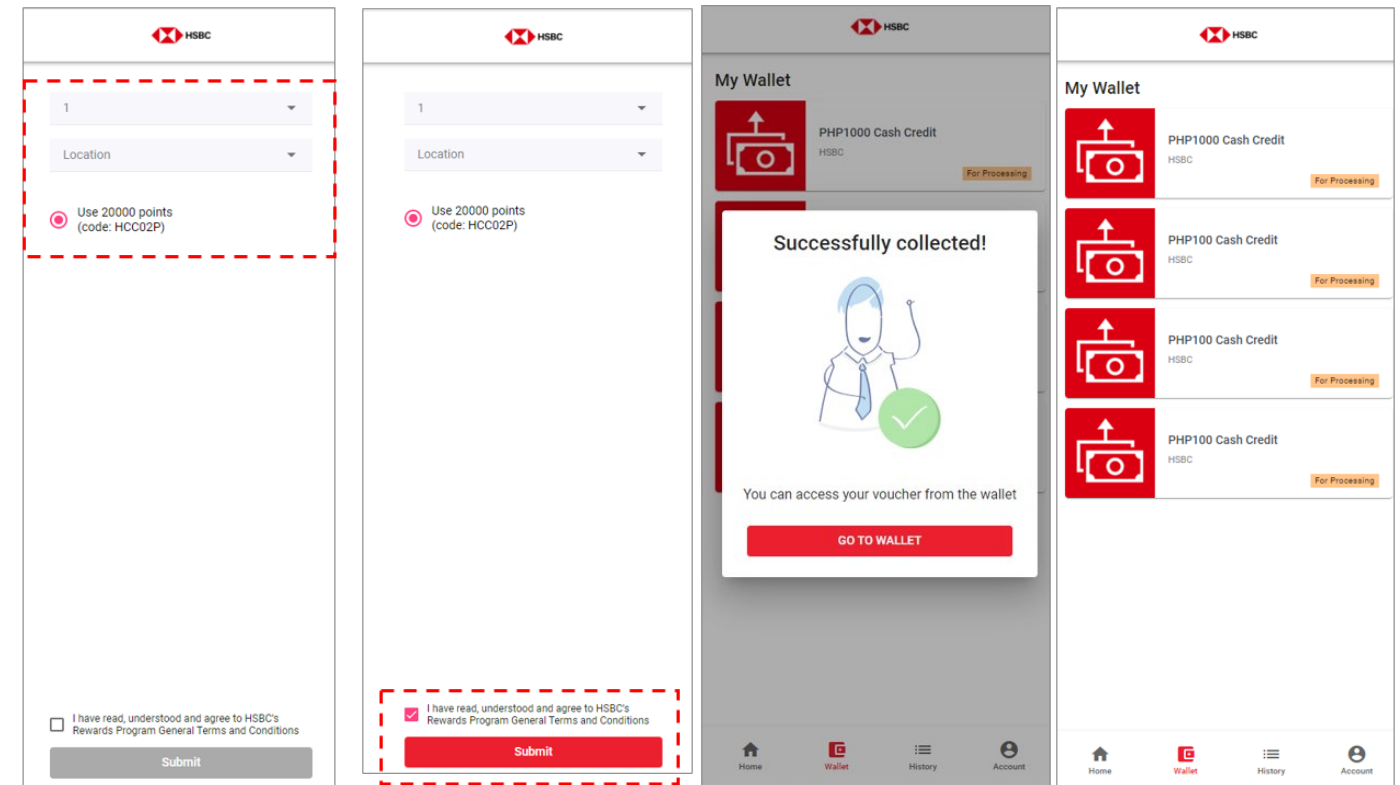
HSBC

1

Location

Use 20000 points
(code: HCC02P)

I have read, understood and agree to HSBC's Rewards Program General Terms and Conditions

Submit

HSBC

1

Location

Use 20000 points
(code: HCC02P)

I have read, understood and agree to HSBC's Rewards Program General Terms and Conditions

Submit

HSBC

My Wallet

PHP1000 Cash Credit
HSBC
For Processing

Successfully collected!

You can access your voucher from the wallet

GO TO WALLET

Home
Wallet
History
Account

HSBC

My Wallet

PHP1000 Cash Credit
HSBC
For Processing

PHP100 Cash Credit
HSBC
For Processing

PHP100 Cash Credit
HSBC
For Processing

PHP100 Cash Credit
HSBC
For Processing

Home
Wallet
History
Account